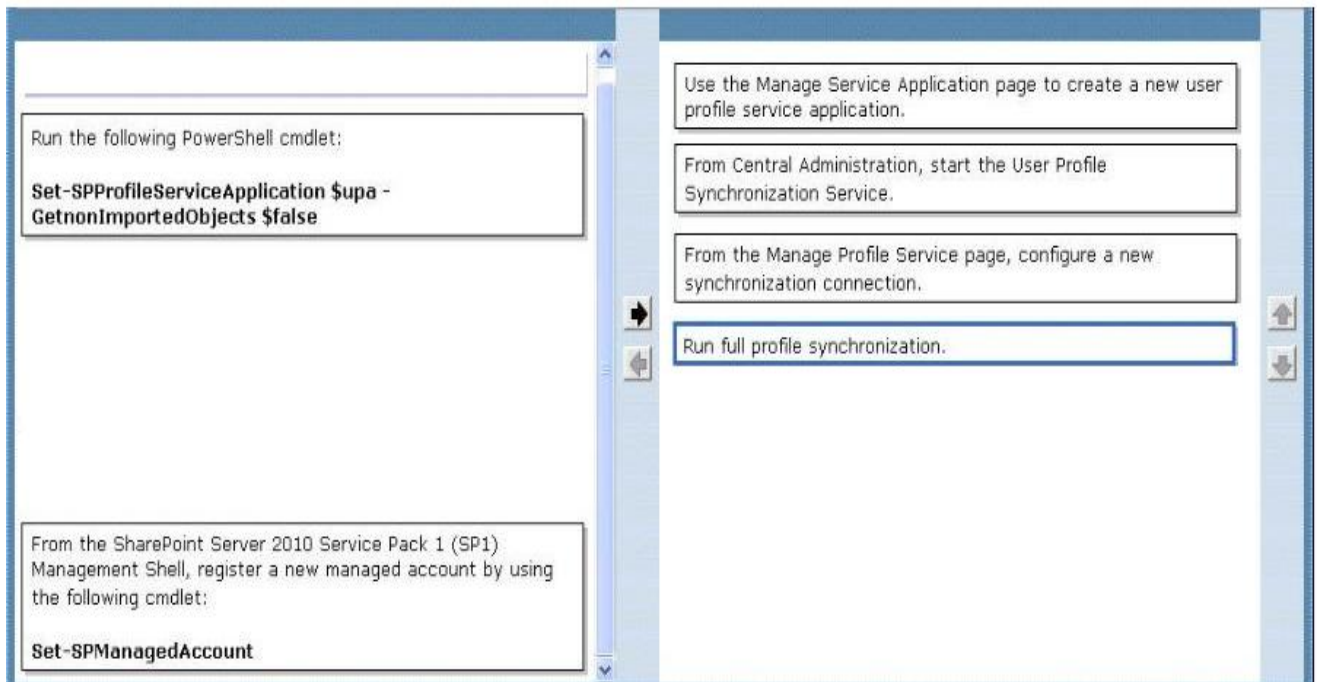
Run the following PowerShell cmdlet:

Set-SPProfileServiceApplication $upa -GetnonImportedObjects $false

From the SharePoint Server 2010 Service Pack 1 (SP1) Management Shell, register a new managed account by using the following cmdlet:

Set-SPManagedAccount

Use the Manage Service Application page to create a new user profile service application.

From Central Administration, start the User Profile Synchronization Service.

From the Manage Profile Service page, configure a new synchronization connection.

Run full profile synchronization.